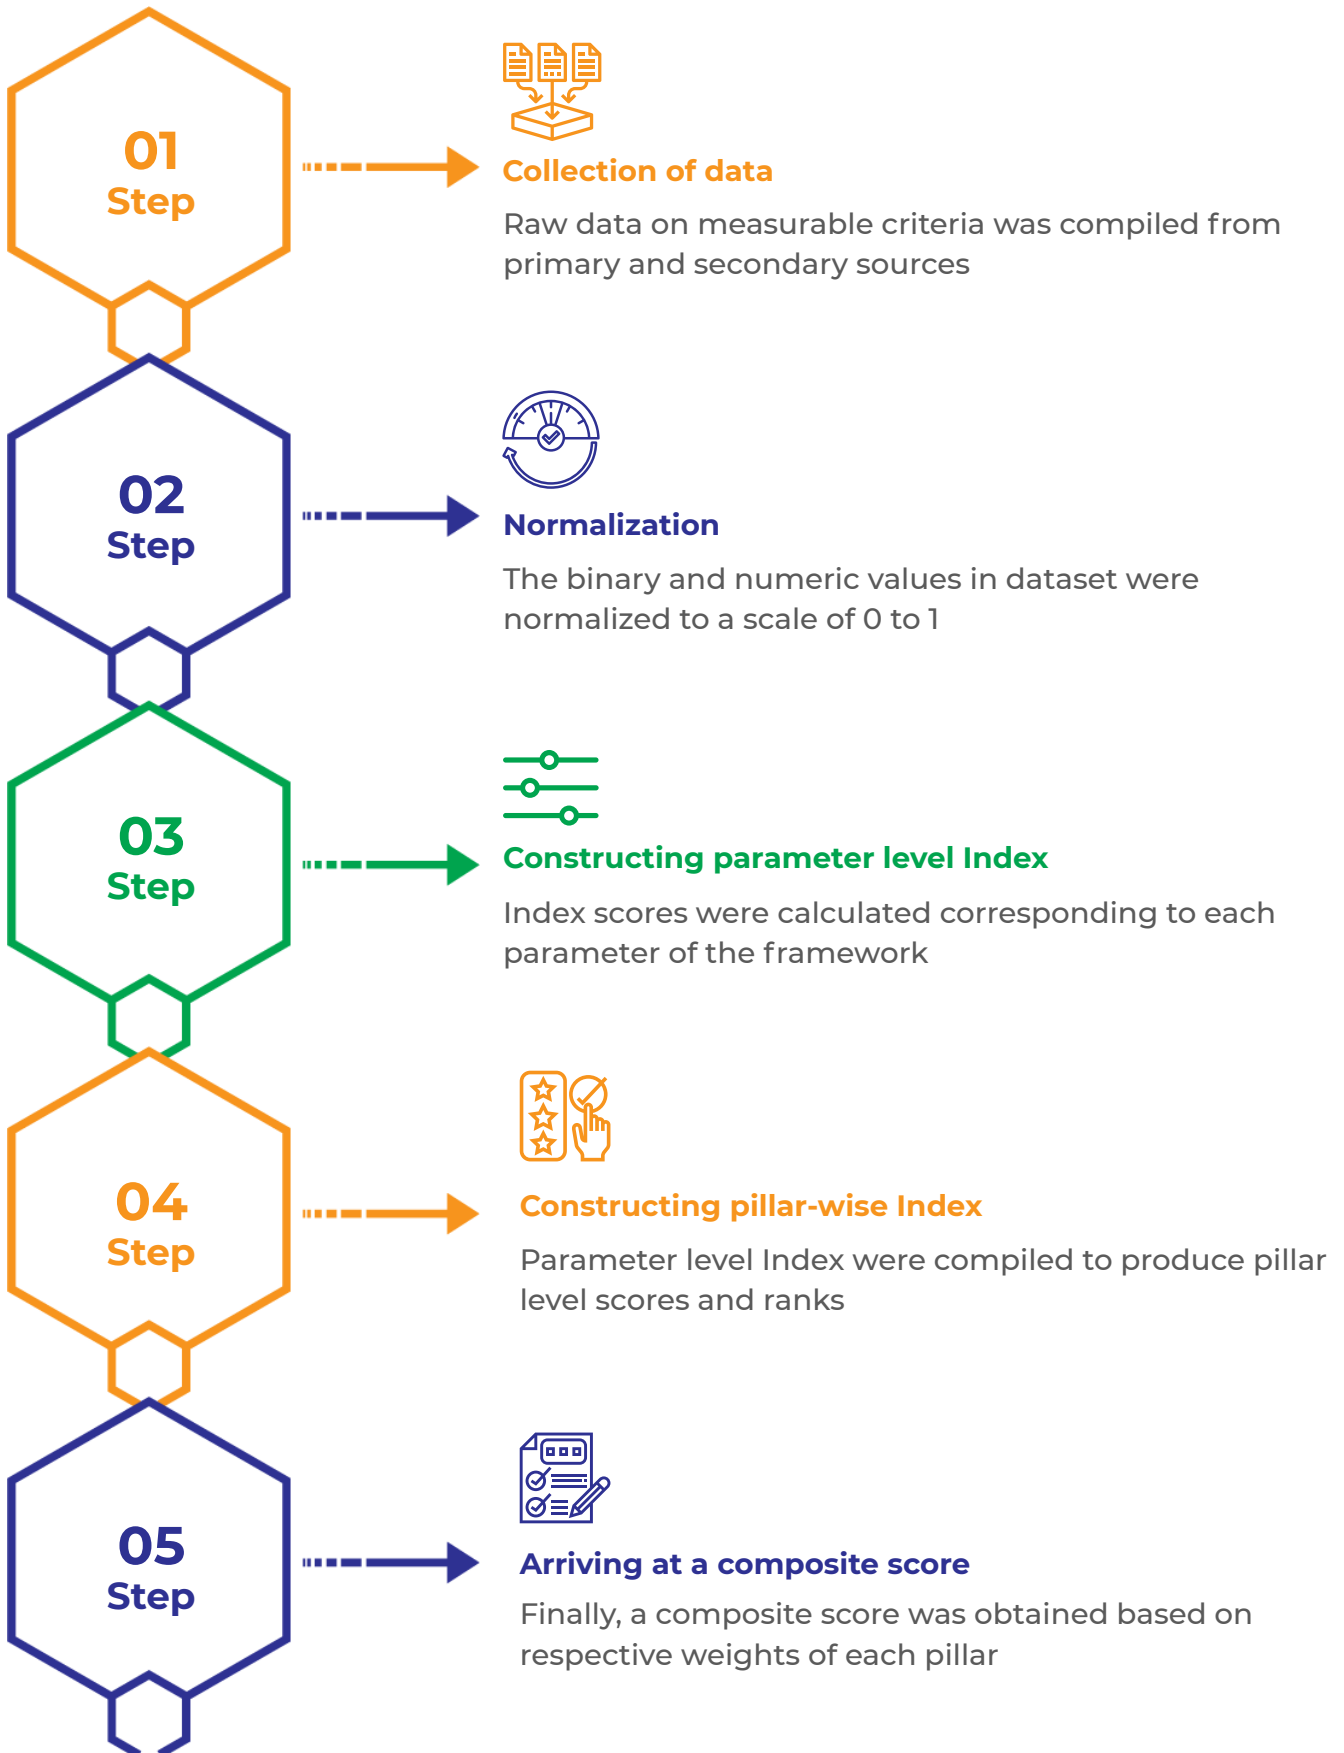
01
Step

Collection of data

Raw data on measurable criteria was compiled from primary and secondary sources

02
Step

Normalization

The binary and numeric values in dataset were normalized to a scale of 0 to 1

03
Step

Constructing parameter level Index

Index scores were calculated corresponding to each parameter of the framework

04
Step

Constructing pillar-wise Index

Parameter level Index were compiled to produce pillar level scores and ranks

05
Step

Arriving at a composite score

Finally, a composite score was obtained based on respective weights of each pillar